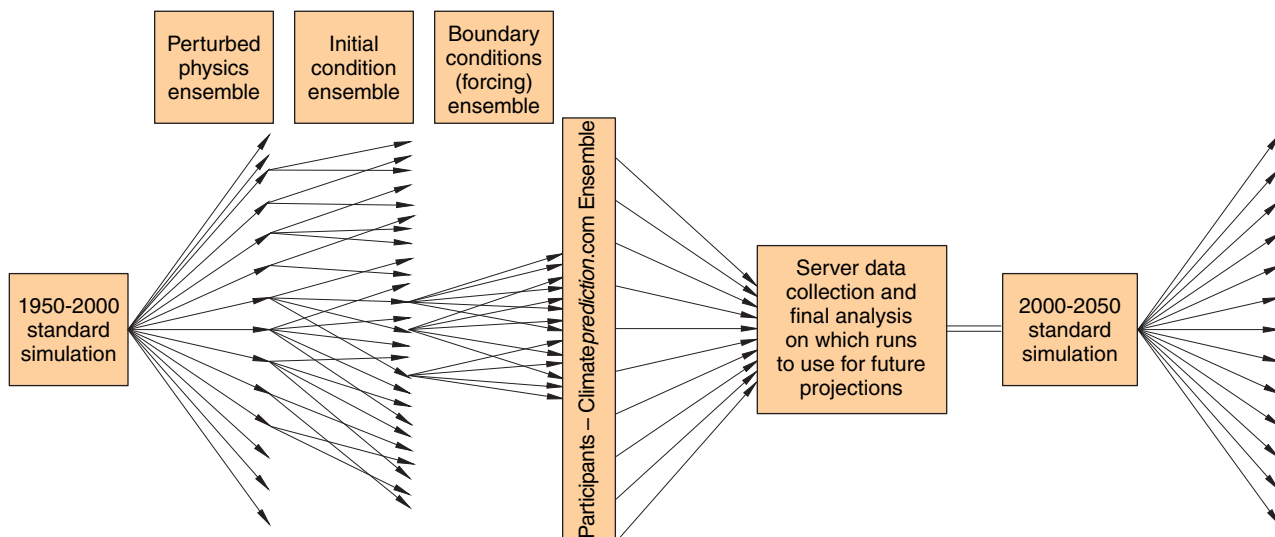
Perturbed physics ensemble

Initial condition ensemble

Boundary conditions (forcing) ensemble

1950-2000 standard simulation

Participants – Climateprediction.com Ensemble

Server data collection and final analysis on which runs to use for future projections

2000-2050 standard simulation